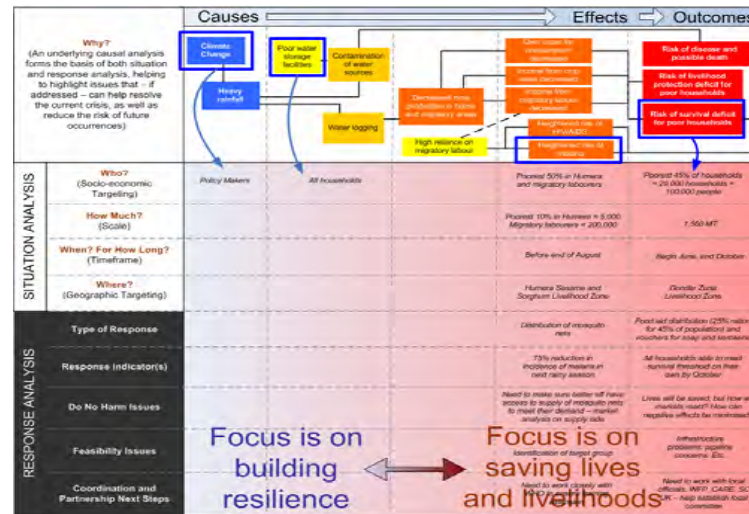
Causes

Effects

Outcomes

Why?
(An underlying causal analysis forms the basis of both situation and response analysis, helping to highlight issues that – if addressed – can help resolve the current crisis, as well as reduce the risk of future occurrences)

Climate Change

Heavy rainfall

Poor water storage facilities

Contamination of water sources

Water logging

Decreased crop production in home and migratory areas

Own crops for consumption decreased

Income from crop sales decreased

Income from migratory labour decreased

High reliance on migratory labour

Heightened risk of HIV/AIDS

Heightened risk of malaria

Risk of disease and possible death

Risk of livelihood protection deficit for poor households

Risk of survival deficit for poor households

SITUATION ANALYSIS

Who?
(Socio-economic Targeting)

Policy Makers

All households

Poorest 50% in Humera and migratory labourers

Poorest 45% of households = 25,000 households = 100,000 people

How Much?
(Scale)

Poorest 10% in Humera = 5,000
Migratory labourers = 200,000

1,560 MT

When? For How Long?
(Timeframe)

Before end of August

Begin June, end October

Where?
(Geographic Targeting)

Humera Sesame and Sorghum Livelihood Zone

Dondie Zuria Livelihood Zone

RESPONSE ANALYSIS

Type of Response

Distribution of mosquito nets

Food aid distribution (25% ration for 45% of population) and vouchers for soap and kerosene

Response Indicator(s)

75% reduction in incidence of malaria in next rainy season

All households able to meet survival threshold on their own by October

Do No Harm Issues

Need to make sure better off have access to supply of mosquito nets to meet their demand – market analysis on supply side

Lives will be saved, but how will markets react? How can negative effects be minimised?

Feasibility Issues

Identification of target group

Infrastructure problems; pipeline concerns. Etc.

Coordination and Partnership Next Steps

Need to work closely with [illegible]

Need to work with local officials, WFP, CARE, SC UK – help establish food committee

Focus is on building resilience

Focus is on saving lives and livelihoods